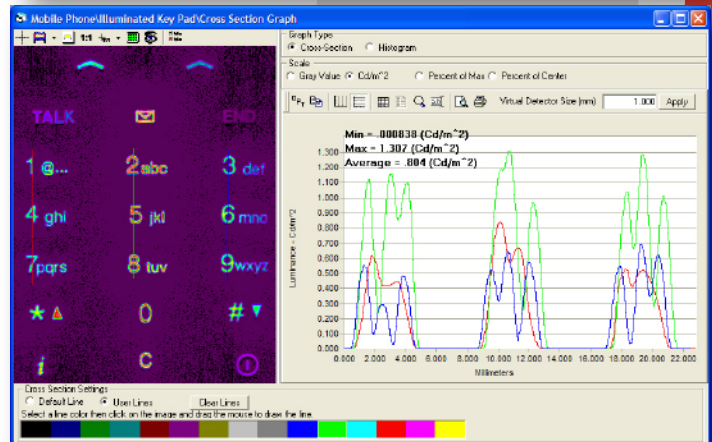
Mobile Phone\Illuminated Key Pad\Cross Section Graph

1:1

TALK
END
1 @...
2 abc
3 def
4 ghi
5 jkl
6 mno
7 pqrs
8 tuv
9 wxyz
*
0
#
i
C

Graph Type
Cross-Section
Histogram

Scale
Gray Value
Cd/m^2
Percent of Max
Percent of Center

Virtual Detector Size (mm)
1.000
Apply

Min = .000838 (Cd/m^2)
Max = 1.307 (Cd/m^2)
Average = .804 (Cd/m^2)

1.300
1.200
1.100
1.000
0.900
0.800
0.700
0.600
0.500
0.400
0.300
0.200
0.100
0.000

Luminance - Cd/m^2

0.000 2.000 4.000 6.000 8.000 10.000 12.000 14.000 16.000 18.000 20.000 22.000
Millimeters

Cross Section Settings
Default Line
User Lines
Clear Lines
Select a line color then click on the image and drag the mouse to draw the line.